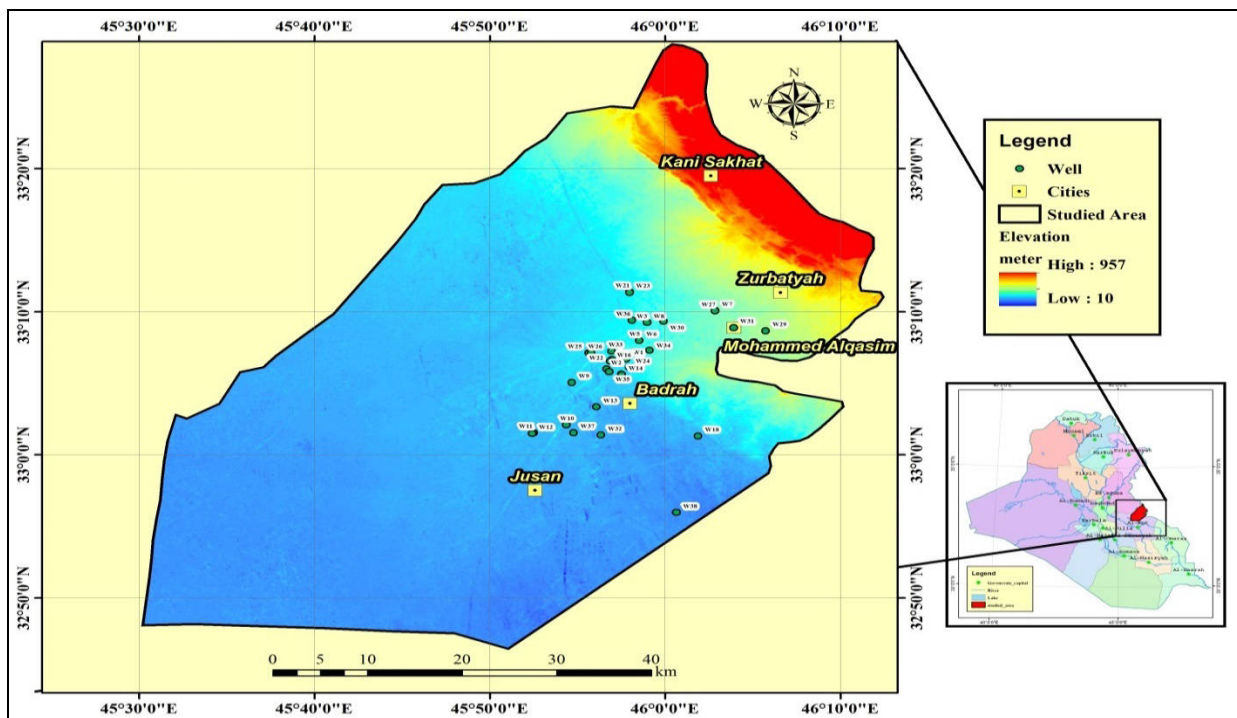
45°30'0"E 45°40'0"E 45°50'0"E 46°0'0"E 46°10'0"E

N
W E
S

33°20'0"N
33°10'0"N
33°0'0"N
32°50'0"N

33°20'0"N
33°10'0"N
33°0'0"N
32°50'0"N

Kani Sakhat

Zurbatyah

Mohammed Alqasim

Badrah

Jusan

W21 W23
W36 W3 W8
W30
W27 W7
W31
W29
W5 W6
W34
W25 W26 W33
W22 W16 W1
W2 W24
W14
W9 W35
W13
W10
W11 W12 W37 W32
W18
W38

0 5 10 20 30 40 km

Legend
Well
Cities
Studied Area
Elevation
meter High : 957
Low : 10

Legend
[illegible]

45°30'0"E 45°40'0"E 45°50'0"E 46°0'0"E 46°10'0"E